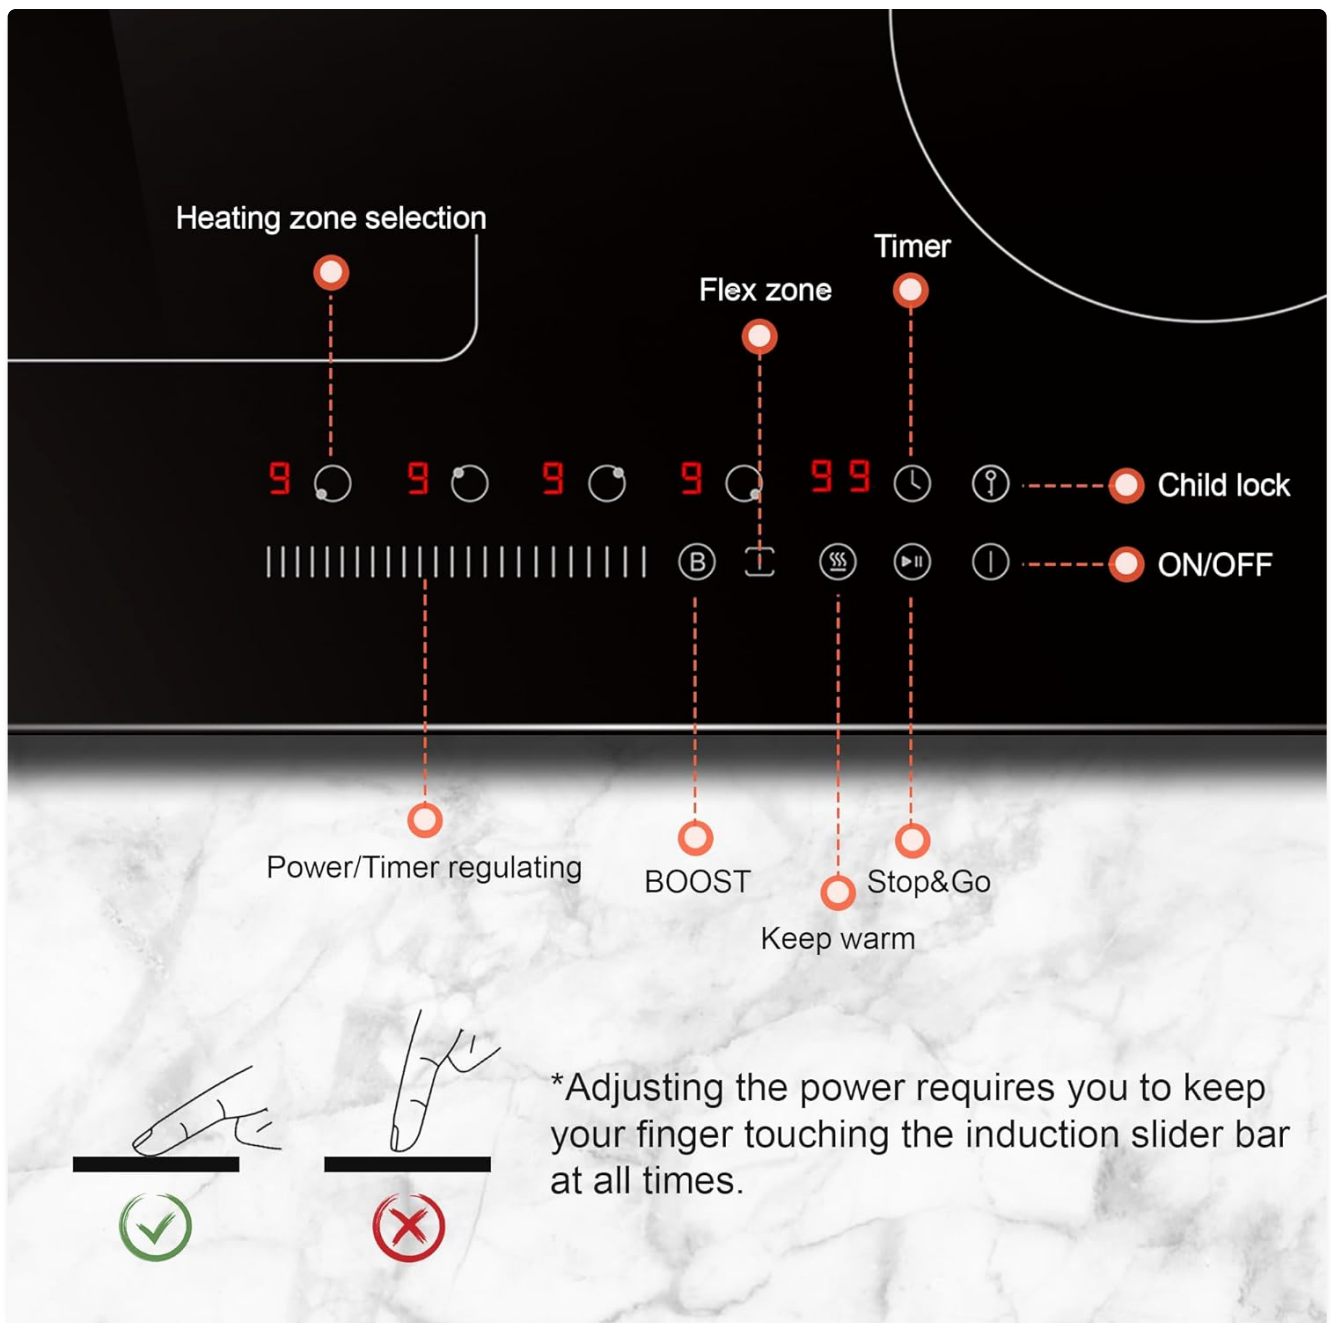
Heating zone selection

Timer

Flex zone

9 9 9 9 9 9

Child lock

B

ON/OFF

Power/Timer regulating

BOOST

Stop&Go

Keep warm

*Adjusting the power requires you to keep your finger touching the induction slider bar at all times.